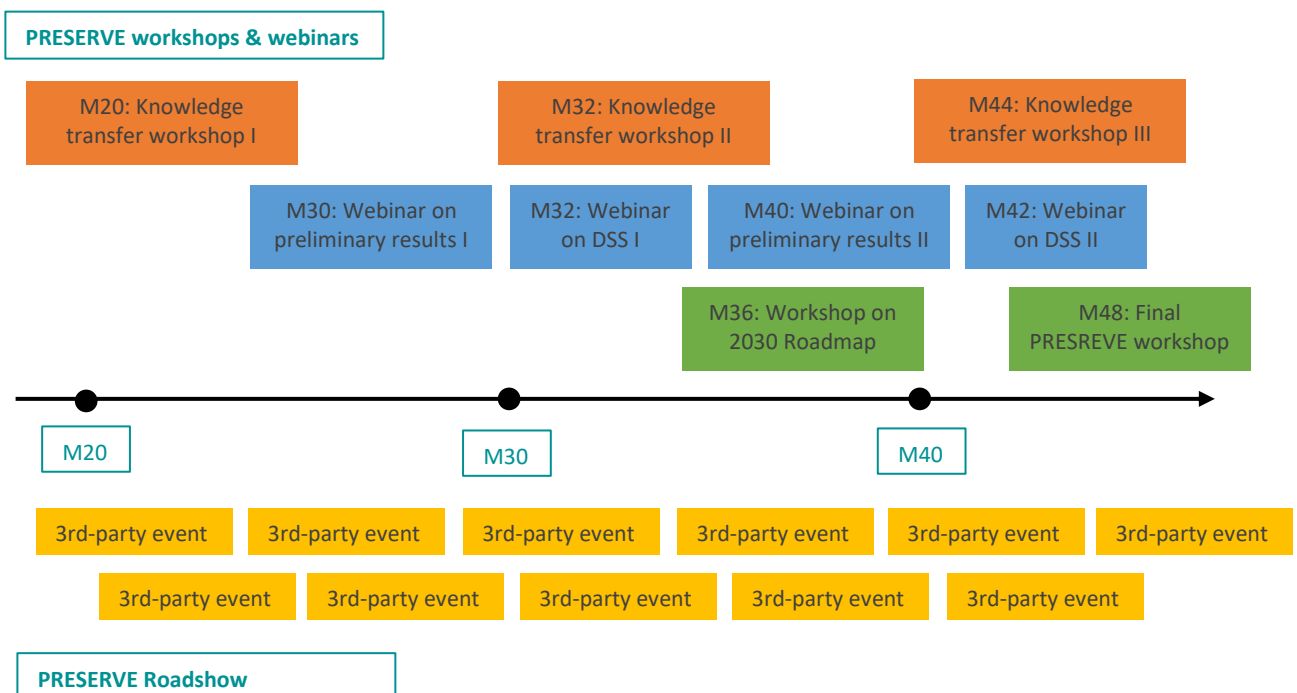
PRESERVE workshops & webinars

M20: Knowledge transfer workshop I

M32: Knowledge transfer workshop II

M44: Knowledge transfer workshop III

M30: Webinar on preliminary results I

M32: Webinar on DSS I

M40: Webinar on preliminary results II

M42: Webinar on DSS II

M36: Workshop on 2030 Roadmap

M48: Final PRESREVE workshop

M20

M30

M40

3rd-party event

3rd-party event

3rd-party event

3rd-party event

3rd-party event

3rd-party event

3rd-party event

3rd-party event

3rd-party event

3rd-party event

3rd-party event

PRESERVE Roadshow